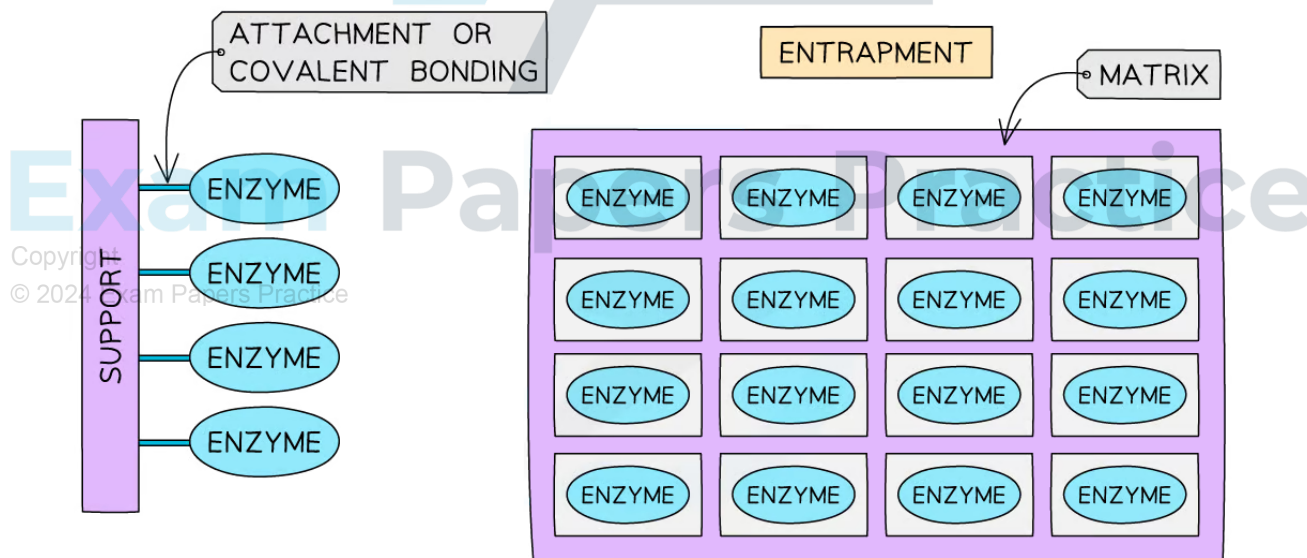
ATTACHMENT OR COVALENT BONDING

ENTRAPMENT

MATRIX

Exam Papers Practice

Copyright
© 2024 Exam Papers Practice

SUPPORT

ENZYME
ENZYME
ENZYME
ENZYME

ENZYME ENZYME ENZYME ENZYME
ENZYME ENZYME ENZYME ENZYME
ENZYME ENZYME ENZYME ENZYME
ENZYME ENZYME ENZYME ENZYME